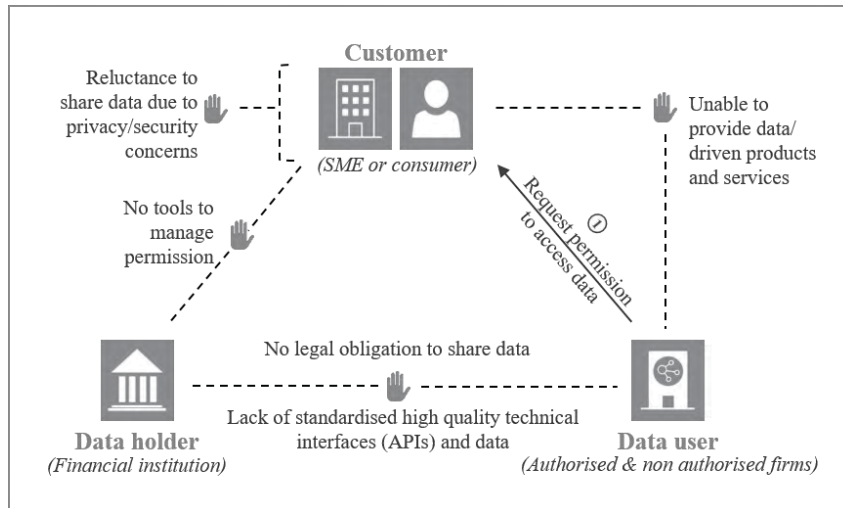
Customer

(SME or consumer)

Reluctance to share data due to privacy/security concerns

Unable to provide data/ driven products and services

No tools to manage permission

1 Request permission to access data

No legal obligation to share data

Lack of standardised high quality technical interfaces (APIs) and data

Data holder
(Financial institution)

Data user
(Authorised & non authorised firms)